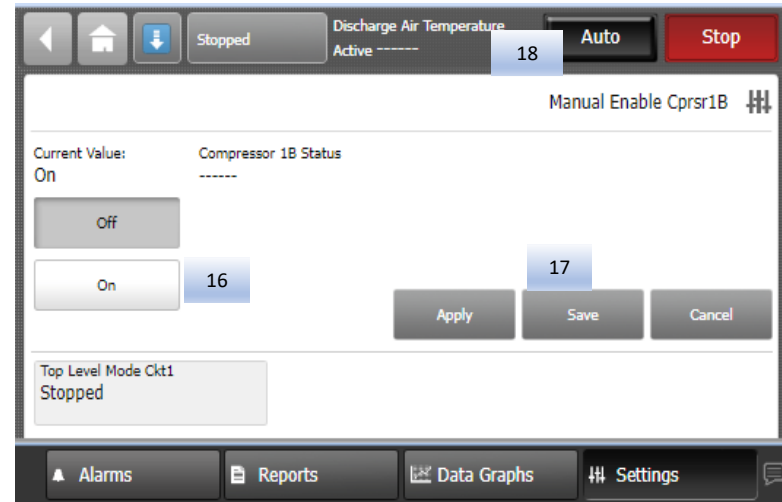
Stopped

Discharge Air Temperature
Active ------

18

Auto

Stop

Manual Enable Cprsr1B

Current Value:
On

Compressor 1B Status
------

Off

On

16

17

Apply

Save

Cancel

Top Level Mode Ckt1
Stopped

Alarms

Reports

Data Graphs

Settings